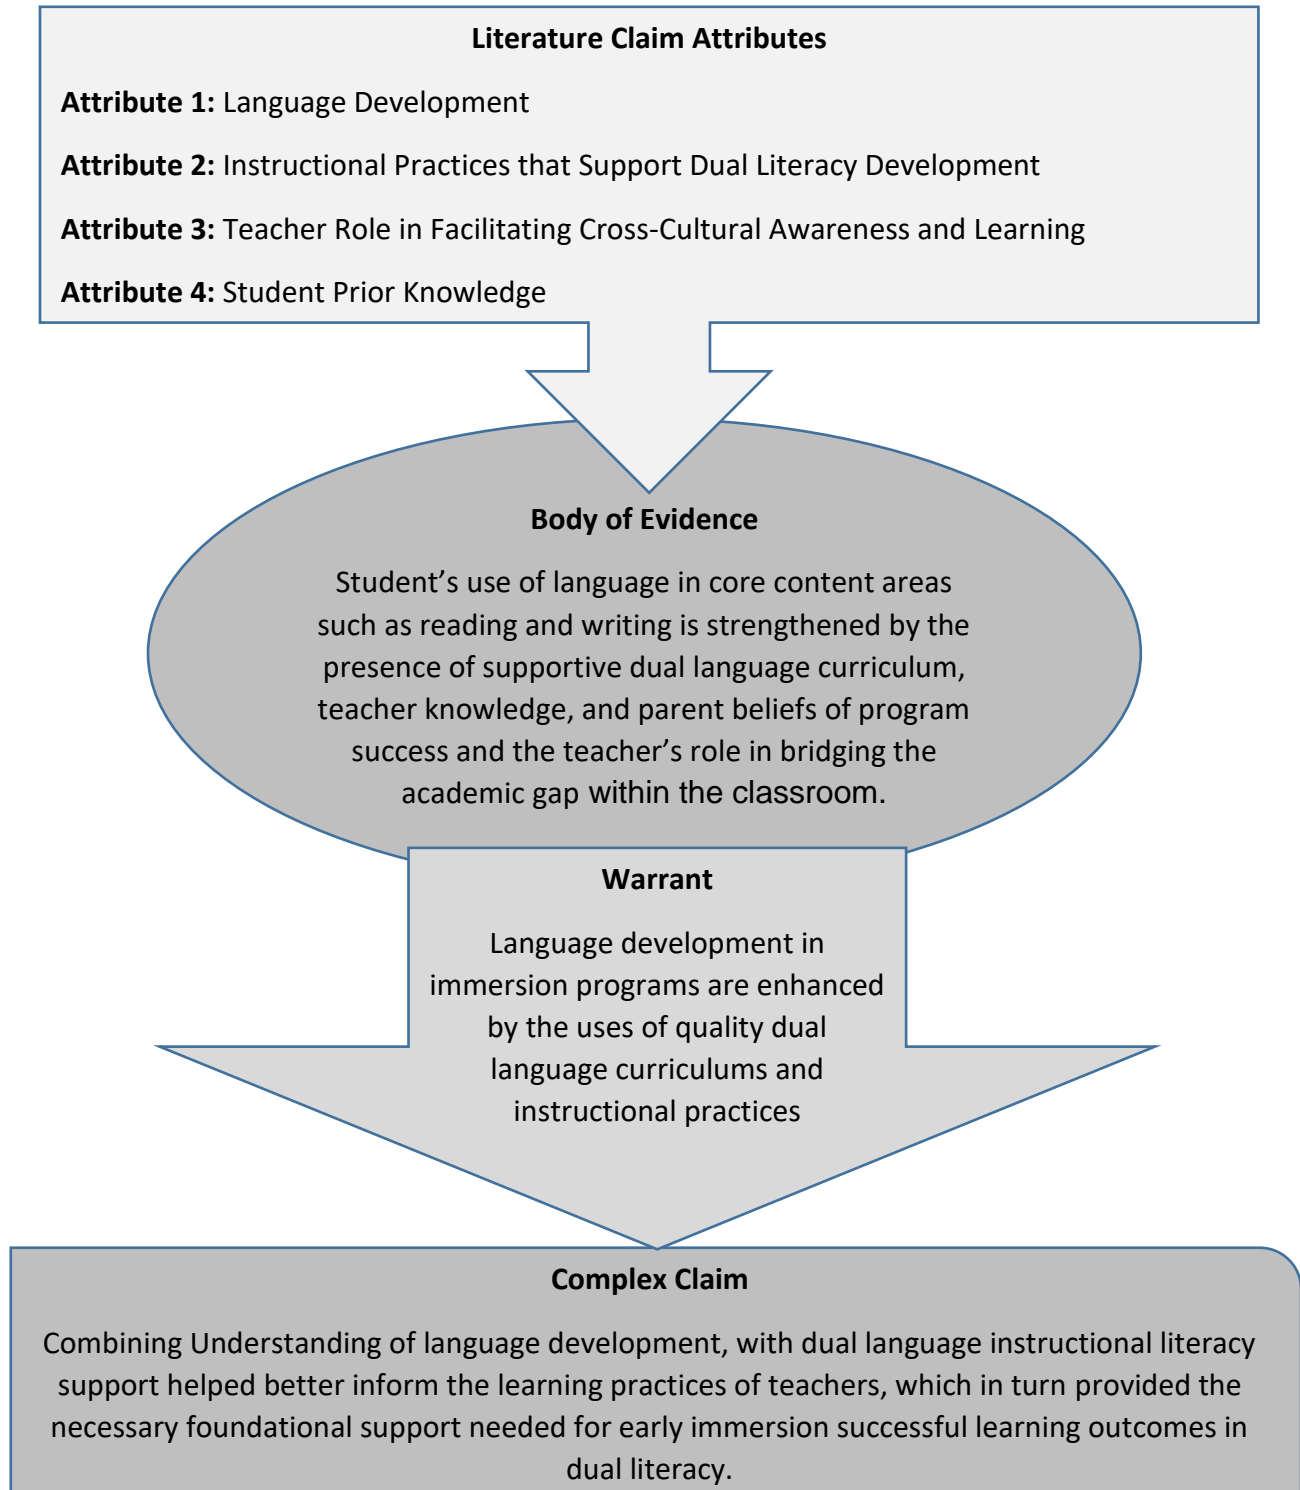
**Literature Claim Attributes**

**Attribute 1:** Language Development

**Attribute 2:** Instructional Practices that Support Dual Literacy Development

**Attribute 3:** Teacher Role in Facilitating Cross-Cultural Awareness and Learning

**Attribute 4:** Student Prior Knowledge

**Body of Evidence**

Student's use of language in core content areas such as reading and writing is strengthened by the presence of supportive dual language curriculum, teacher knowledge, and parent beliefs of program success and the teacher's role in bridging the academic gap within the classroom.

**Warrant**

Language development in immersion programs are enhanced by the uses of quality dual language curriculums and instructional practices

**Complex Claim**

Combining Understanding of language development, with dual language instructional literacy support helped better inform the learning practices of teachers, which in turn provided the necessary foundational support needed for early immersion successful learning outcomes in dual literacy.